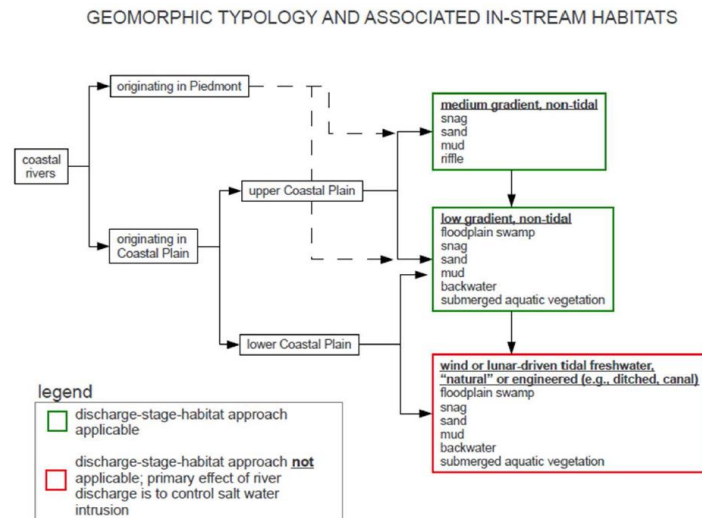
GEOMORPHIC TYPOLOGY AND ASSOCIATED IN-STREAM HABITATS

coastal rivers

originating in Piedmont

originating in Coastal Plain

upper Coastal Plain

lower Coastal Plain

medium gradient, non-tidal
snag
sand
mud
riffle

low gradient, non-tidal
floodplain swamp
snag
sand
mud
backwater
submerged aquatic vegetation

wind or lunar-driven tidal freshwater, "natural" or engineered (e.g., ditched, canal)
floodplain swamp
snag
sand
mud
backwater
submerged aquatic vegetation

legend

discharge-stage-habitat approach applicable

discharge-stage-habitat approach not applicable; primary effect of river discharge is to control salt water intrusion